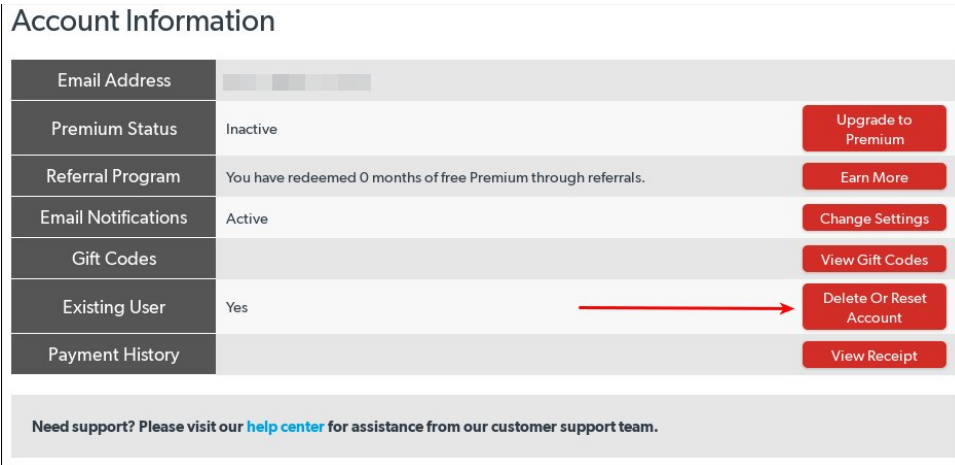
Account Information

| | | |
|---|---|---|
| Email Address | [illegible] | |
| Premium Status | Inactive | Upgrade to Premium |
| Referral Program | You have redeemed 0 months of free Premium through referrals. | Earn More |
| Email Notifications | Active | Change Settings |
| Gift Codes | | View Gift Codes |
| Existing User | Yes | Delete Or Reset Account |
| Payment History | | View Receipt |

Need support? Please visit our help center for assistance from our customer support team.